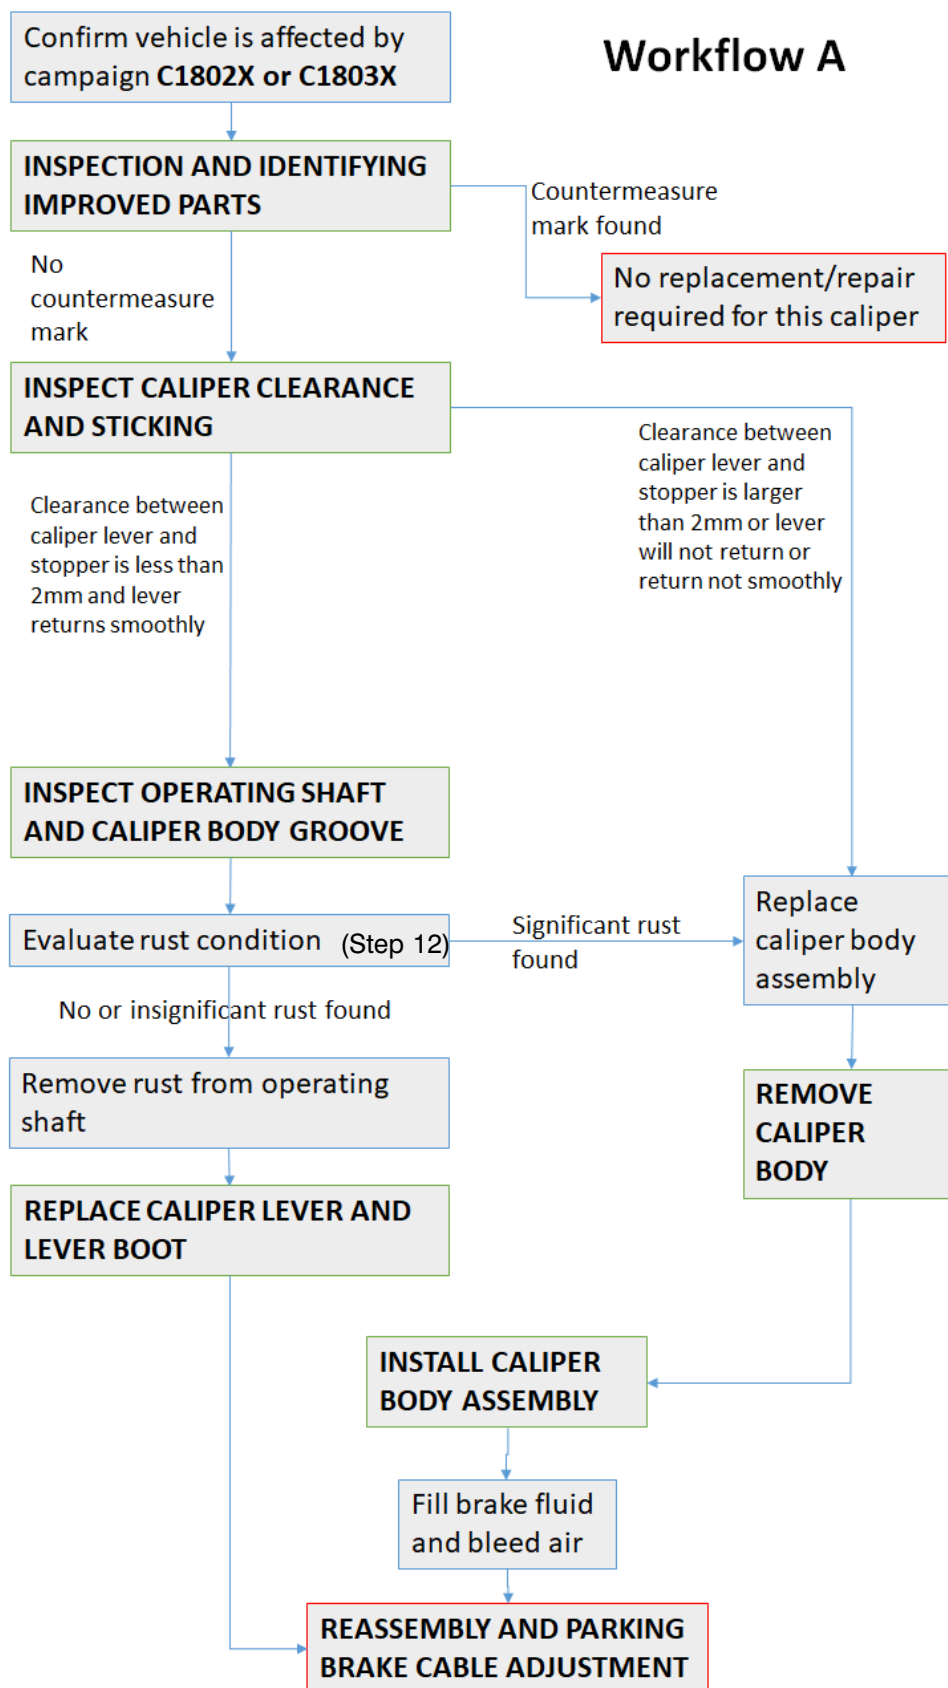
Confirm vehicle is affected by campaign C1802X or C1803X

Workflow A

INSPECTION AND IDENTIFYING IMPROVED PARTS

Countermeasure mark found

No replacement/repair required for this caliper

No countermeasure mark

INSPECT CALIPER CLEARANCE AND STICKING

Clearance between caliper lever and stopper is larger than 2mm or lever will not return or return not smoothly

Clearance between caliper lever and stopper is less than 2mm and lever returns smoothly

INSPECT OPERATING SHAFT AND CALIPER BODY GROOVE

Evaluate rust condition (Step 12)

Significant rust found

Replace caliper body assembly

No or insignificant rust found

Remove rust from operating shaft

REMOVE CALIPER BODY

REPLACE CALIPER LEVER AND LEVER BOOT

INSTALL CALIPER BODY ASSEMBLY

Fill brake fluid and bleed air

REASSEMBLY AND PARKING BRAKE CABLE ADJUSTMENT